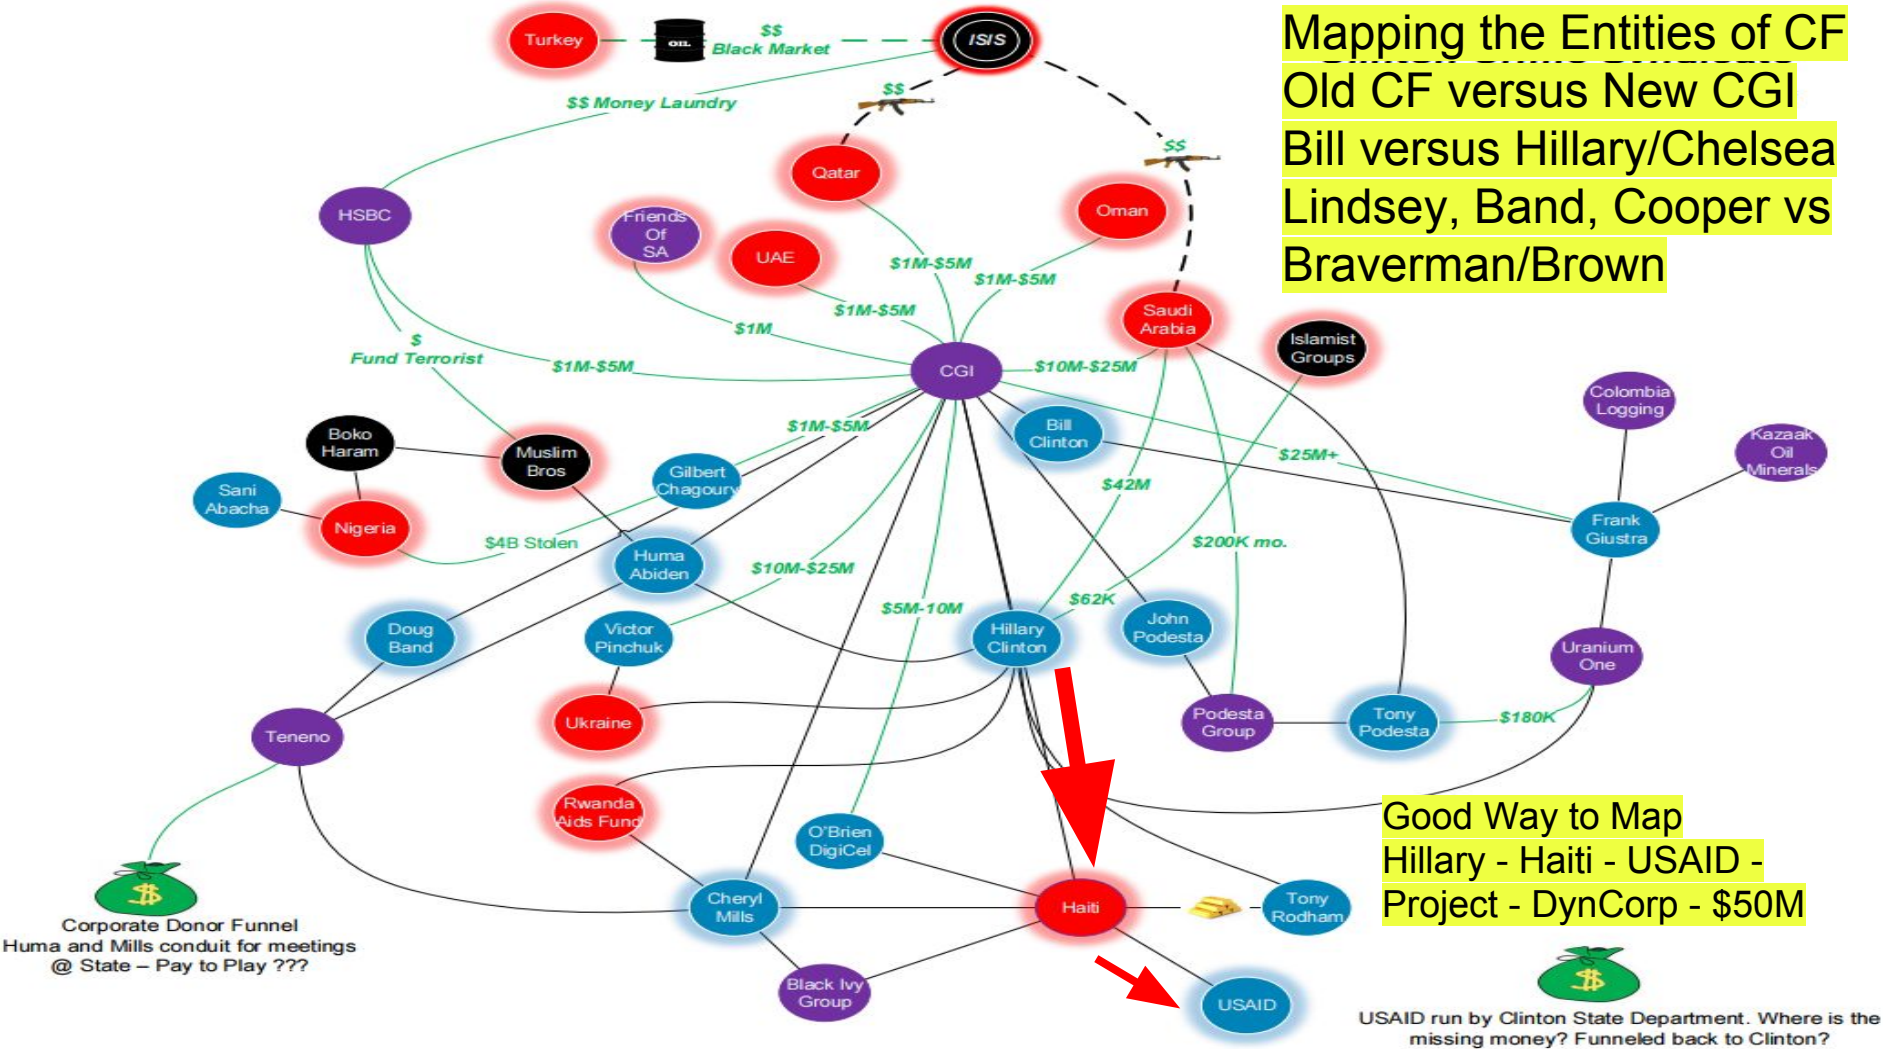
Mapping the Entities of CF
Old CF versus New CGI
Bill versus Hillary/Chelsea
Lindsey, Band, Cooper vs
Braverman/Brown

Turkey
OIL
$$
Black Market
ISIS
$$ Money Laundry
$$
$$
Qatar
Oman
HSBC
Friends Of SA
UAE
$1M-$5M
$1M-$5M
$1M-$5M
$1M
Saudi Arabia
Islamist Groups
$
Fund Terrorist
$1M-$5M
CGI
$10M-$25M
Colombia Logging
Kazaak Oil Minerals
Boko Haram
Muslim Bros
$1M-$5M
Bill Clinton
$25M+
Sani Abacha
Nigeria
Gilbert Chagoury
$42M
Frank Giustra
$4B Stolen
Huma Abiden
$200K mo.
$10M-$25M
$62K
Doug Band
Victor Pinchuk
$5M-10M
Hillary Clinton
John Podesta
Uranium One
Ukraine
Podesta Group
Tony Podesta
$180K
Teneno
Rwanda Aids Fund
O'Brien DigiCel
Good Way to Map
Hillary - Haiti - USAID -
Project - DynCorp - $50M
Corporate Donor Funnel
Huma and Mills conduit for meetings @ State – Pay to Play ???
Cheryl Mills
Haiti
Tony Rodham
Black Ivy Group
USAID
USAID run by Clinton State Department. Where is the missing money? Funneled back to Clinton?